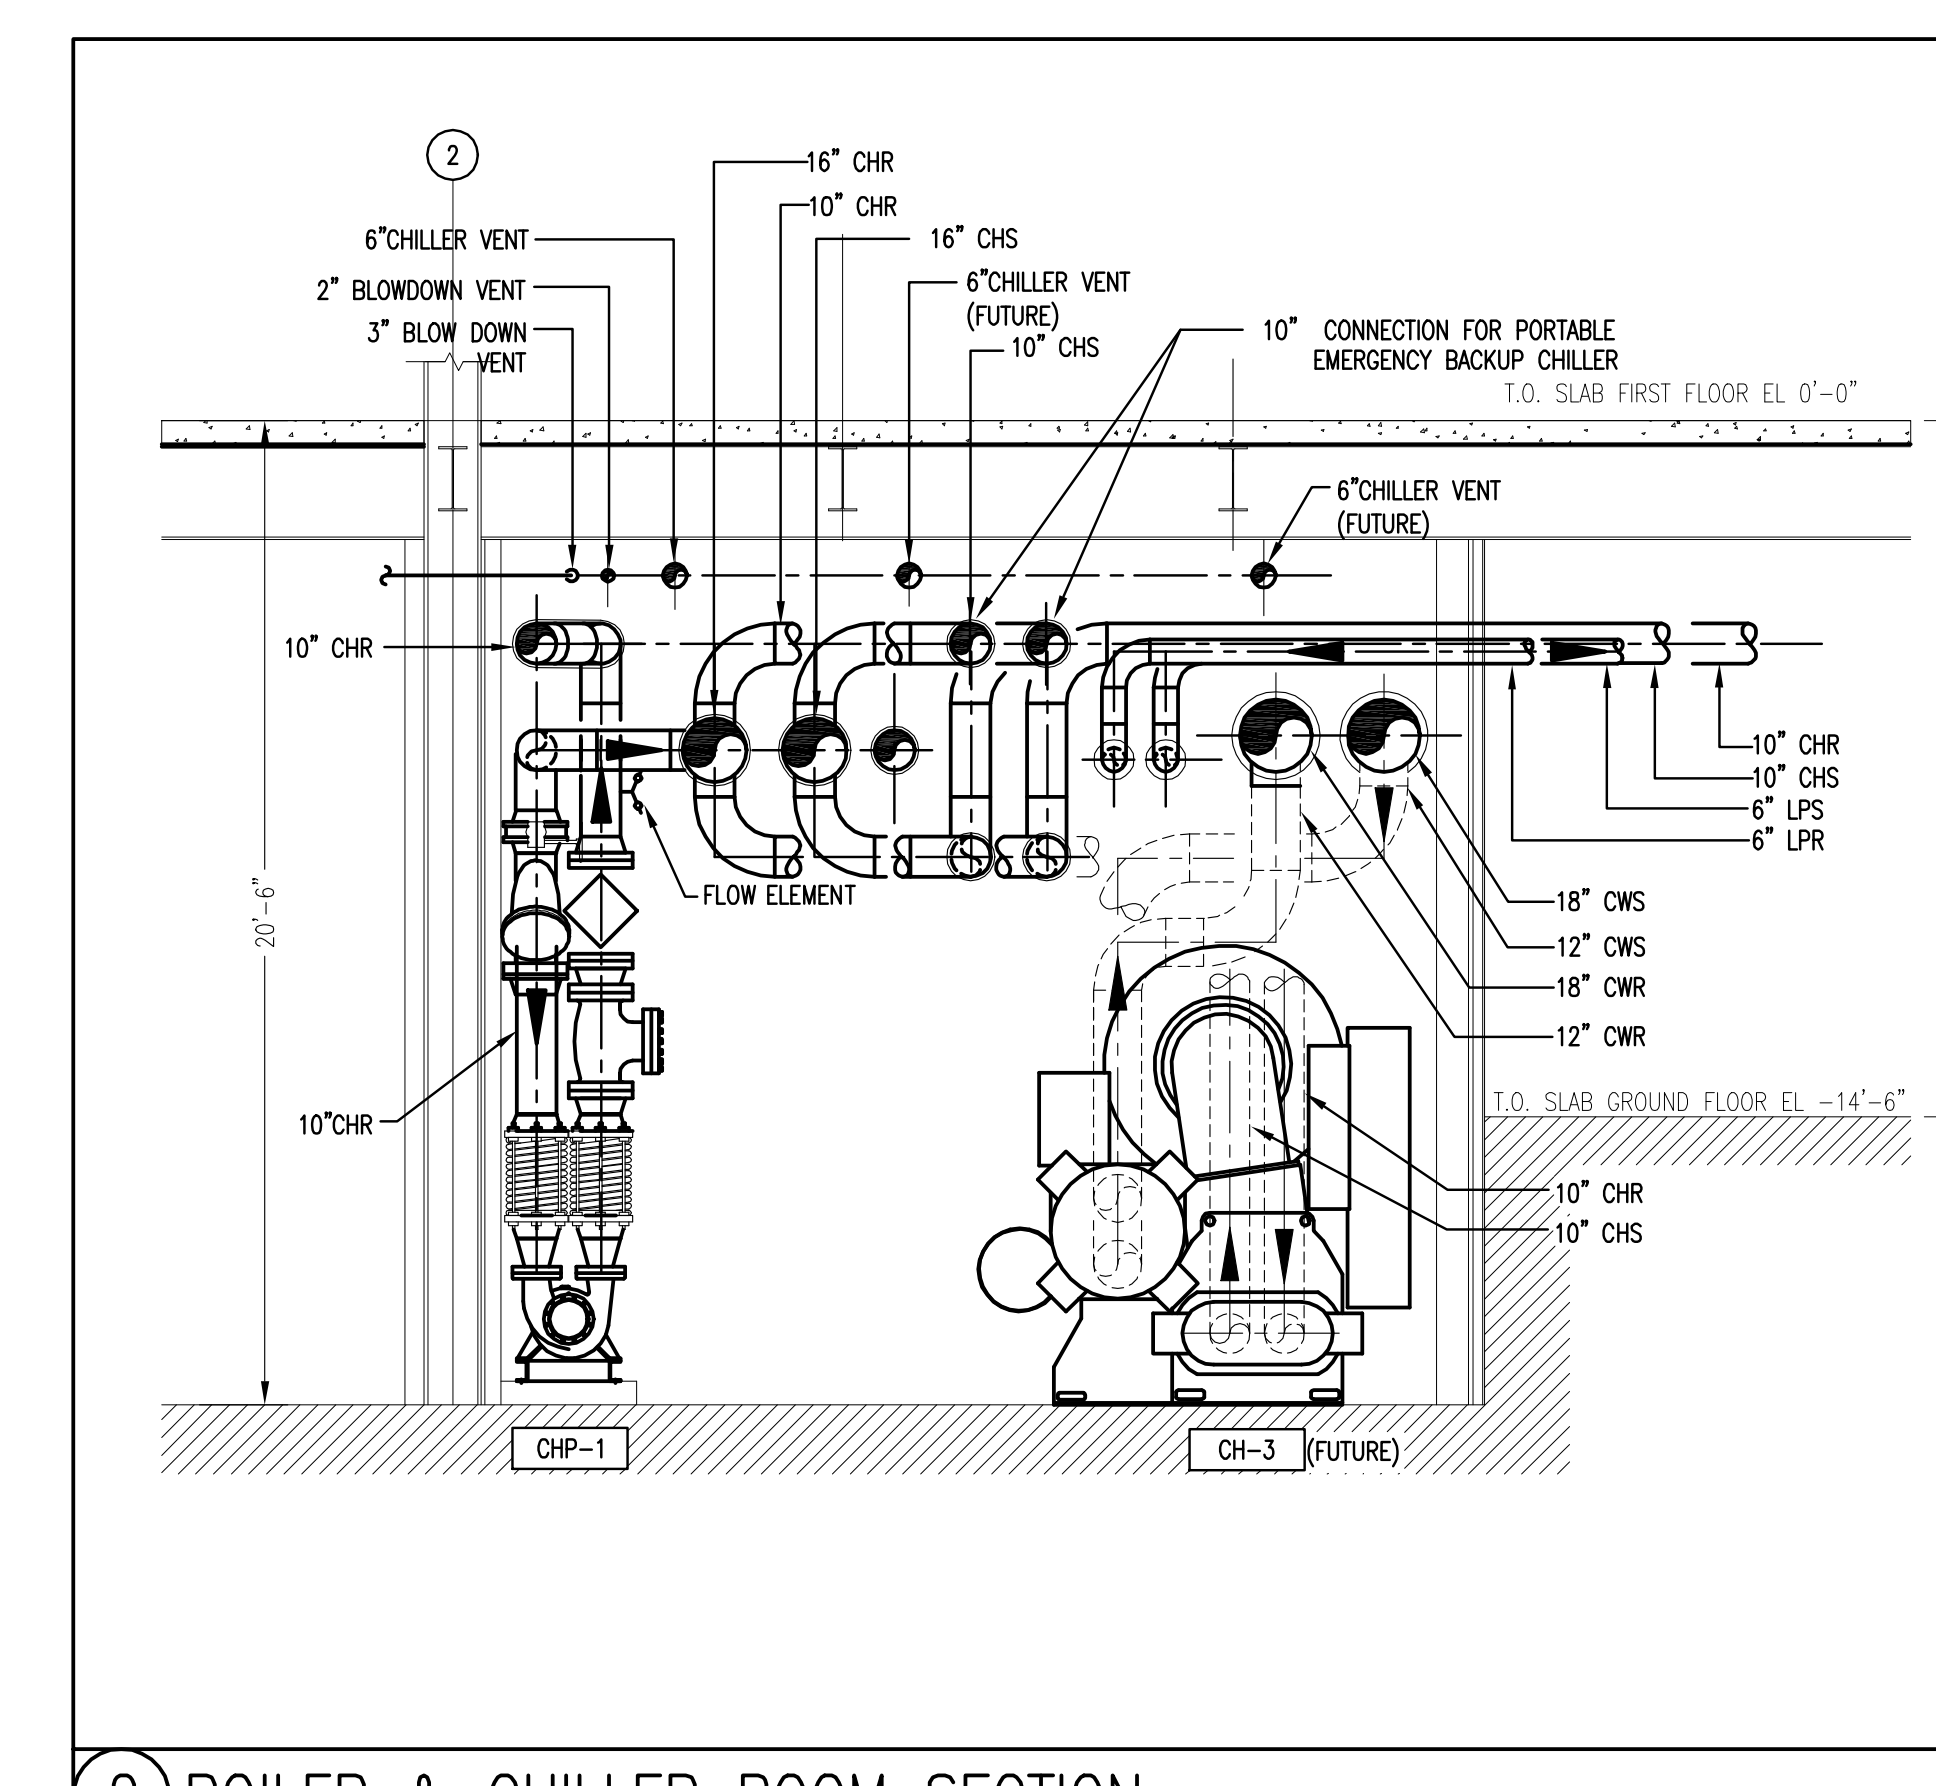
2

16" CHR

10" CHR

6"CHILLER VENT

16" CHS

2" BLOWDOWN VENT

6"CHILLER VENT (FUTURE)

3" BLOW DOWN VENT

10" CHS

10" CONNECTION FOR PORTABLE EMERGENCY BACKUP CHILLER

T.O. SLAB FIRST FLOOR EL 0'-0"

6"CHILLER VENT (FUTURE)

10" CHR

10" CHR

10" CHS

6" LPS

6" LPR

FLOW ELEMENT

18" CWS

12" CWS

18" CWR

12" CWR

20'-6"

T.O. SLAB GROUND FLOOR EL -14'-6"

10"CHR

10" CHR

10" CHS

CHP-1

CH-3 (FUTURE)

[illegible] BOILER & CHILLER ROOM SECTION